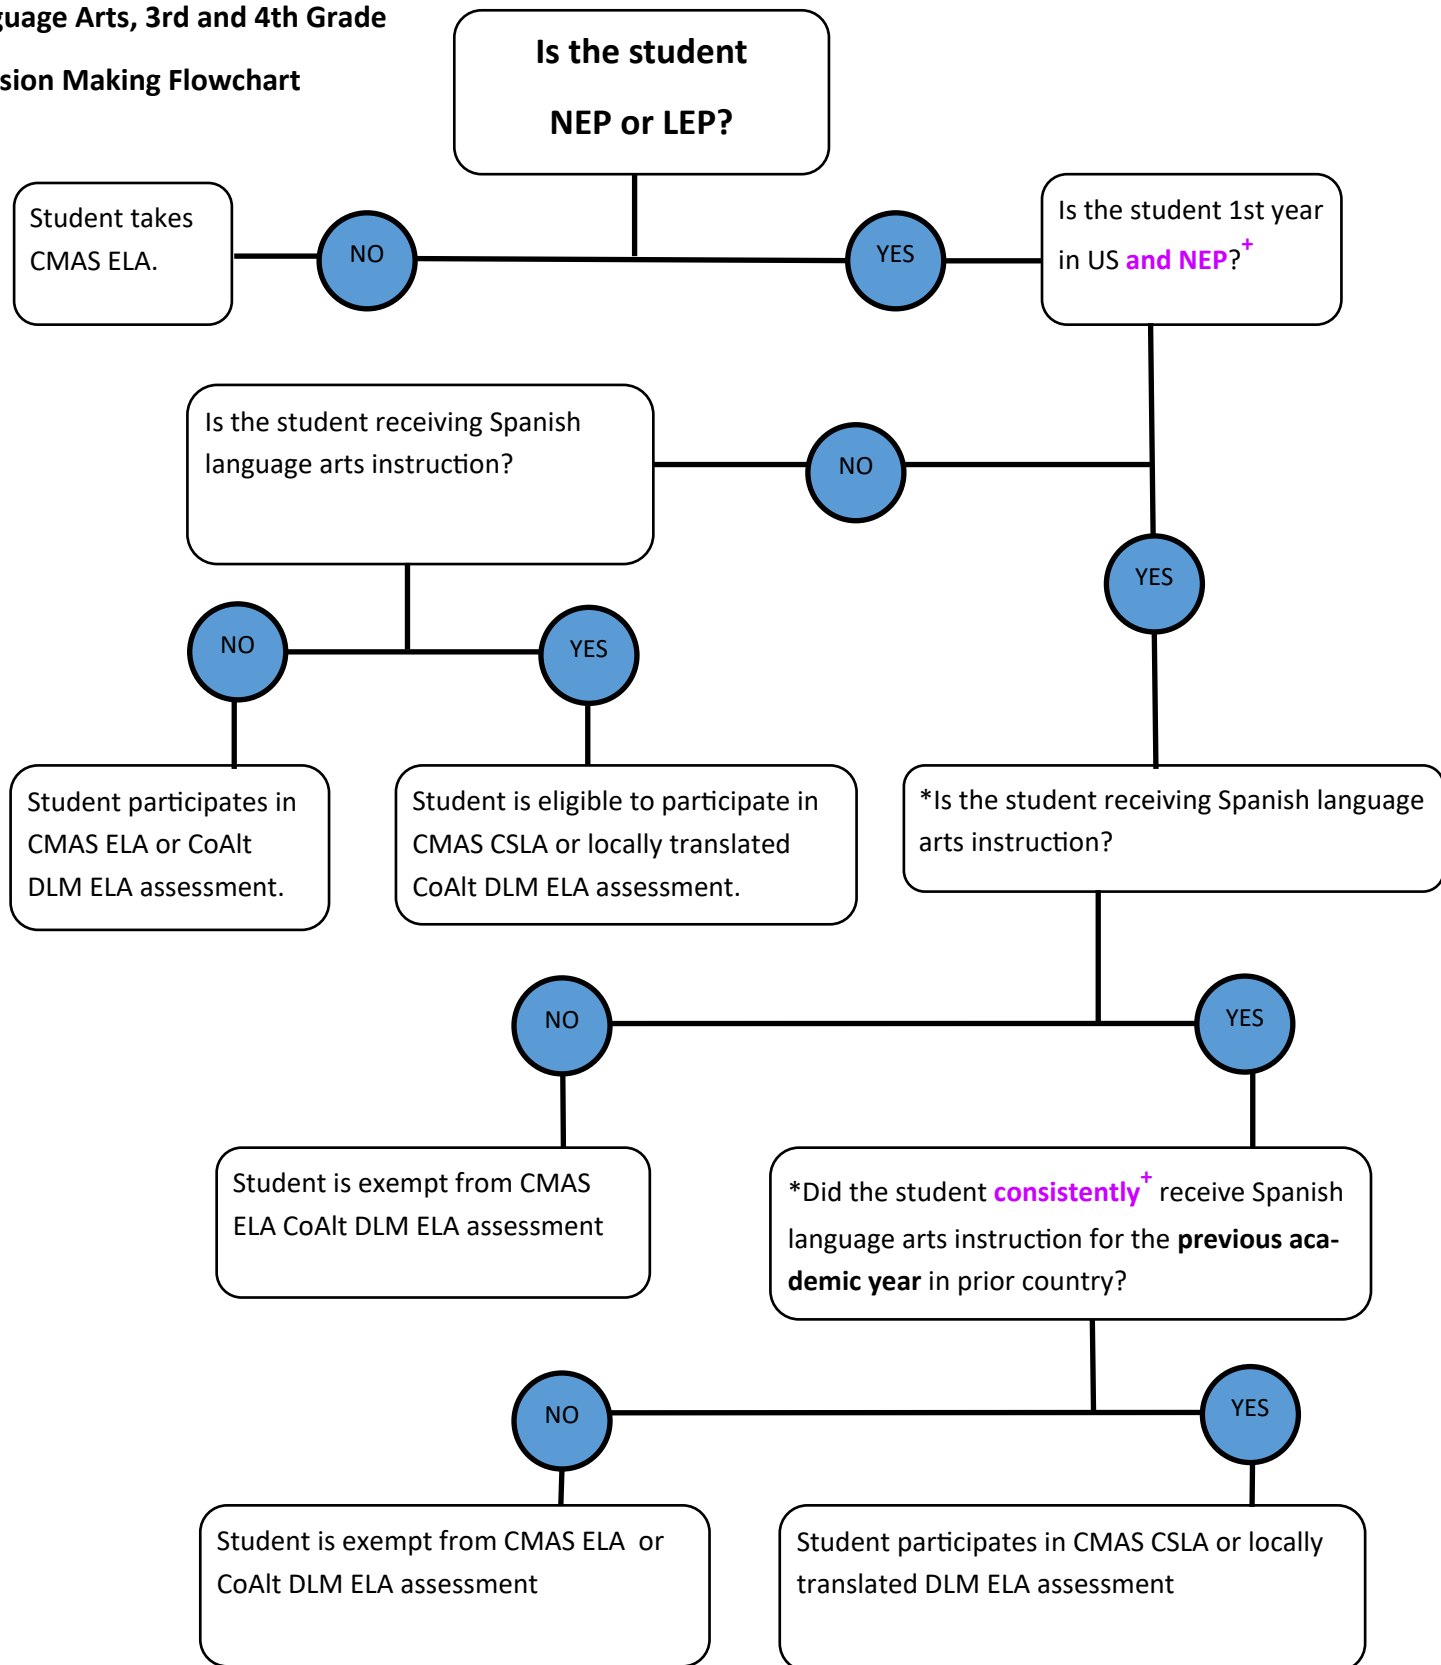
guage Arts, 3rd and 4th Grade

sion Making Flowchart

Is the student NEP or LEP?

Student takes CMAS ELA.

NO

YES

Is the student 1st year in US and NEP?$^{+}$

Is the student receiving Spanish language arts instruction?

NO

YES

NO

YES

Student participates in CMAS ELA or CoAlt DLM ELA assessment.

Student is eligible to participate in CMAS CSLA or locally translated CoAlt DLM ELA assessment.

*Is the student receiving Spanish language arts instruction?

NO

YES

Student is exempt from CMAS ELA CoAlt DLM ELA assessment

*Did the student consistently$^{+}$ receive Spanish language arts instruction for the previous academic year in prior country?

NO

YES

Student is exempt from CMAS ELA or CoAlt DLM ELA assessment

Student participates in CMAS CSLA or locally translated DLM ELA assessment